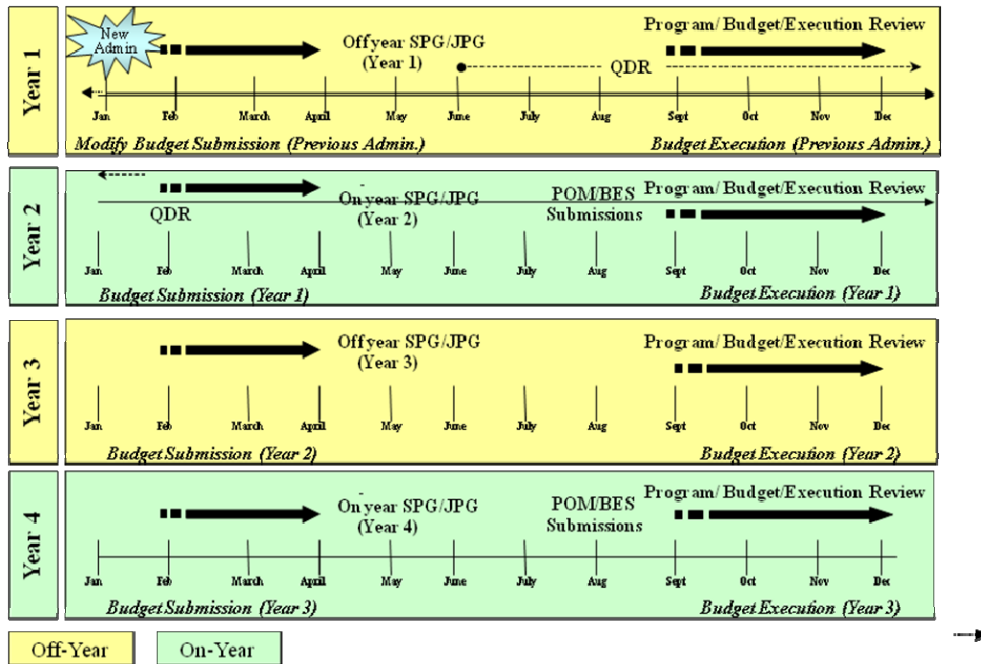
Year 1

New Admin

Offyear SPG/JPG (Year 1)

Program/Budget/Execution Review

QDR

Jan Feb March April May June July Aug Sept Oct Nov Dec

Modify Budget Submission (Previous Admin.)

Budget Execution (Previous Admin.)

Year 2

QDR

On year SPG/JPG (Year 2)

POM/BES Submissions

Program/Budget/Execution Review

Jan Feb March April May June July Aug Sept Oct Nov Dec

Budget Submission (Year 1)

Budget Execution (Year 1)

Year 3

Offyear SPG/JPG (Year 3)

Program/Budget/Execution Review

Jan Feb March April May June July Aug Sept Oct Nov Dec

Budget Submission (Year 2)

Budget Execution (Year 2)

Year 4

On year SPG/JPG (Year 4)

POM/BES Submissions

Program/Budget/Execution Review

Jan Feb March April May June July Aug Sept Oct Nov Dec

Budget Submission (Year 3)

Budget Execution (Year 3)

Off-Year

On-Year